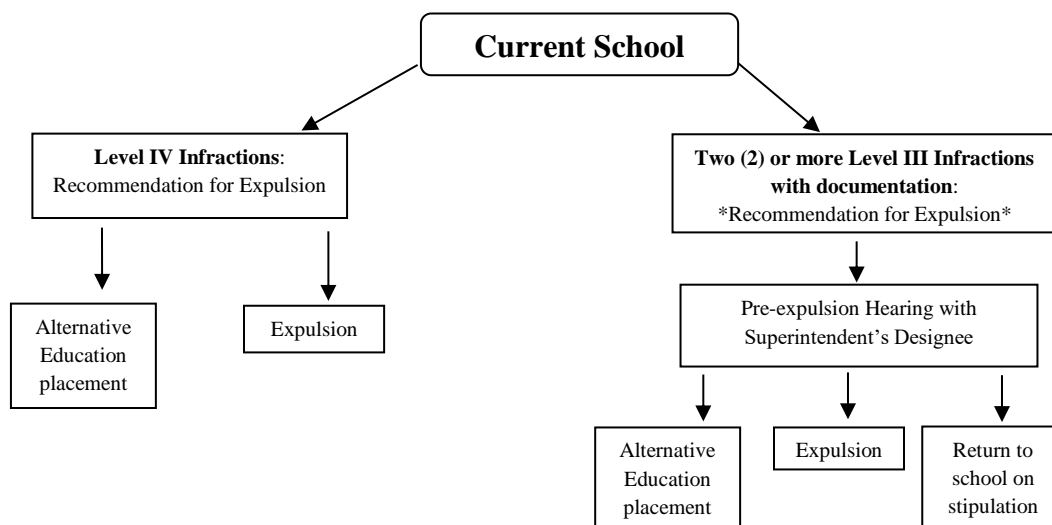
Current School

Level IV Infractions: Recommendation for Expulsion

Alternative Education placement

Expulsion

Two (2) or more Level III Infractions with documentation: *Recommendation for Expulsion*

Pre-expulsion Hearing with Superintendent's Designee

Alternative Education placement

Expulsion

Return to school on stipulation